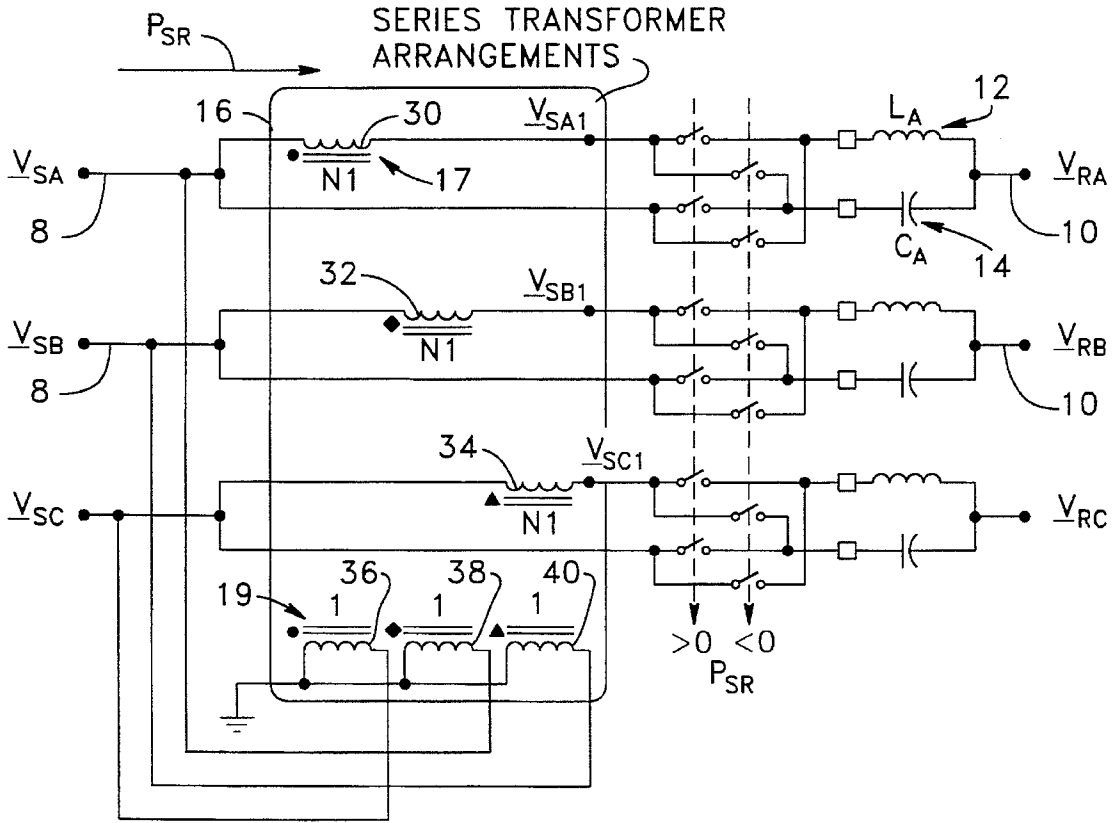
$P_{SR}$

SERIES TRANSFORMER ARRANGEMENTS

16
30
$\underline{V}_{SA1}$
12
$L_A$
$\underline{V}_{SA}$
N1
17
$\underline{V}_{RA}$
8
$C_A$
10
14

32
$\underline{V}_{SB1}$
$\underline{V}_{SB}$
N1
$\underline{V}_{RB}$
8
10

34
$\underline{V}_{SC1}$
$\underline{V}_{SC}$
N1
$\underline{V}_{RC}$

19
36
38
40
1
1
1

>0 <0
$P_{SR}$